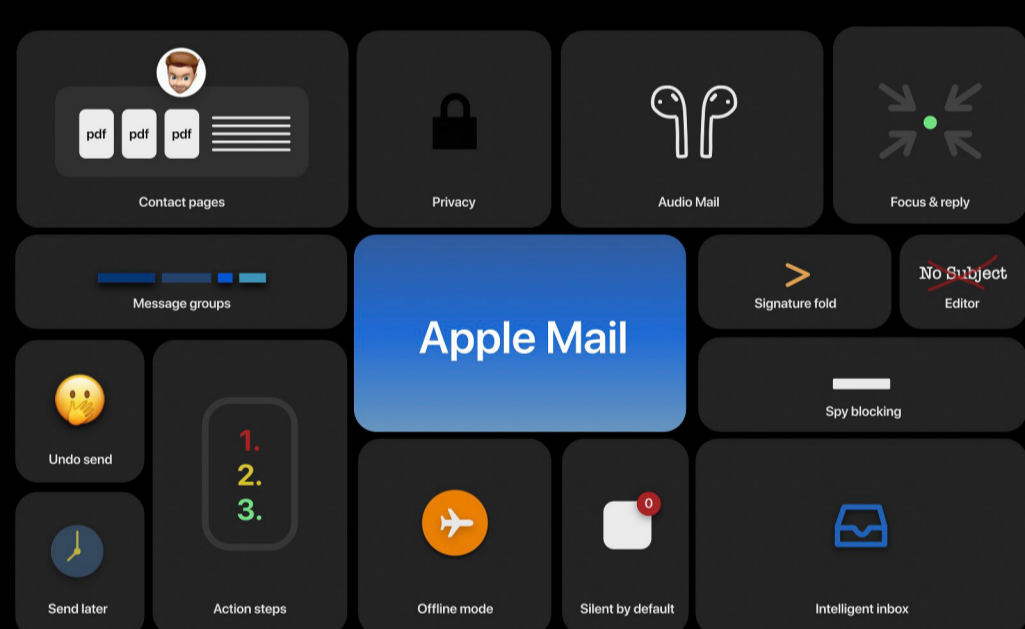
pdf pdf pdf

Contact pages

Privacy

Audio Mail

Focus & reply

Message groups

Apple Mail

>

Signature fold

No Subject

Editor

Spy blocking

Undo send

1.
2.
3.

Action steps

Send later

Offline mode

0

Silent by default

Intelligent inbox